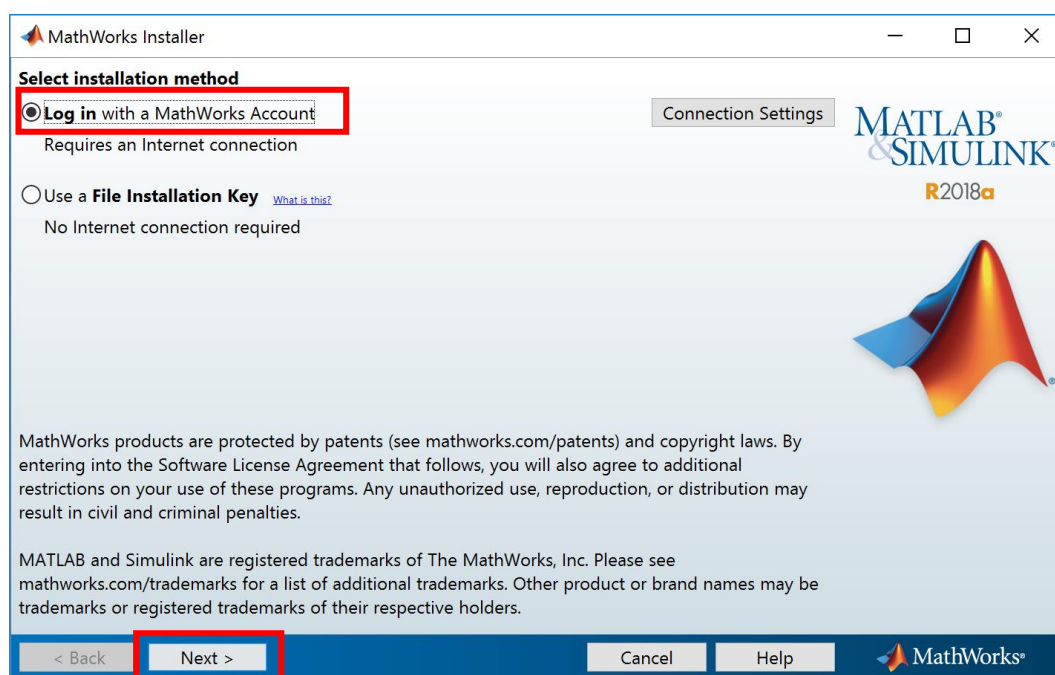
MathWorks Installer

Select installation method

Log in with a MathWorks Account

Requires an Internet connection

Connection Settings

MATLAB®
&SIMULINK®
R2018a

Use a File Installation Key What is this?

No Internet connection required

MathWorks products are protected by patents (see mathworks.com/patents) and copyright laws. By entering into the Software License Agreement that follows, you will also agree to additional restrictions on your use of these programs. Any unauthorized use, reproduction, or distribution may result in civil and criminal penalties.

MATLAB and Simulink are registered trademarks of The MathWorks, Inc. Please see mathworks.com/trademarks for a list of additional trademarks. Other product or brand names may be trademarks or registered trademarks of their respective holders.

< Back Next > Cancel Help MathWorks®